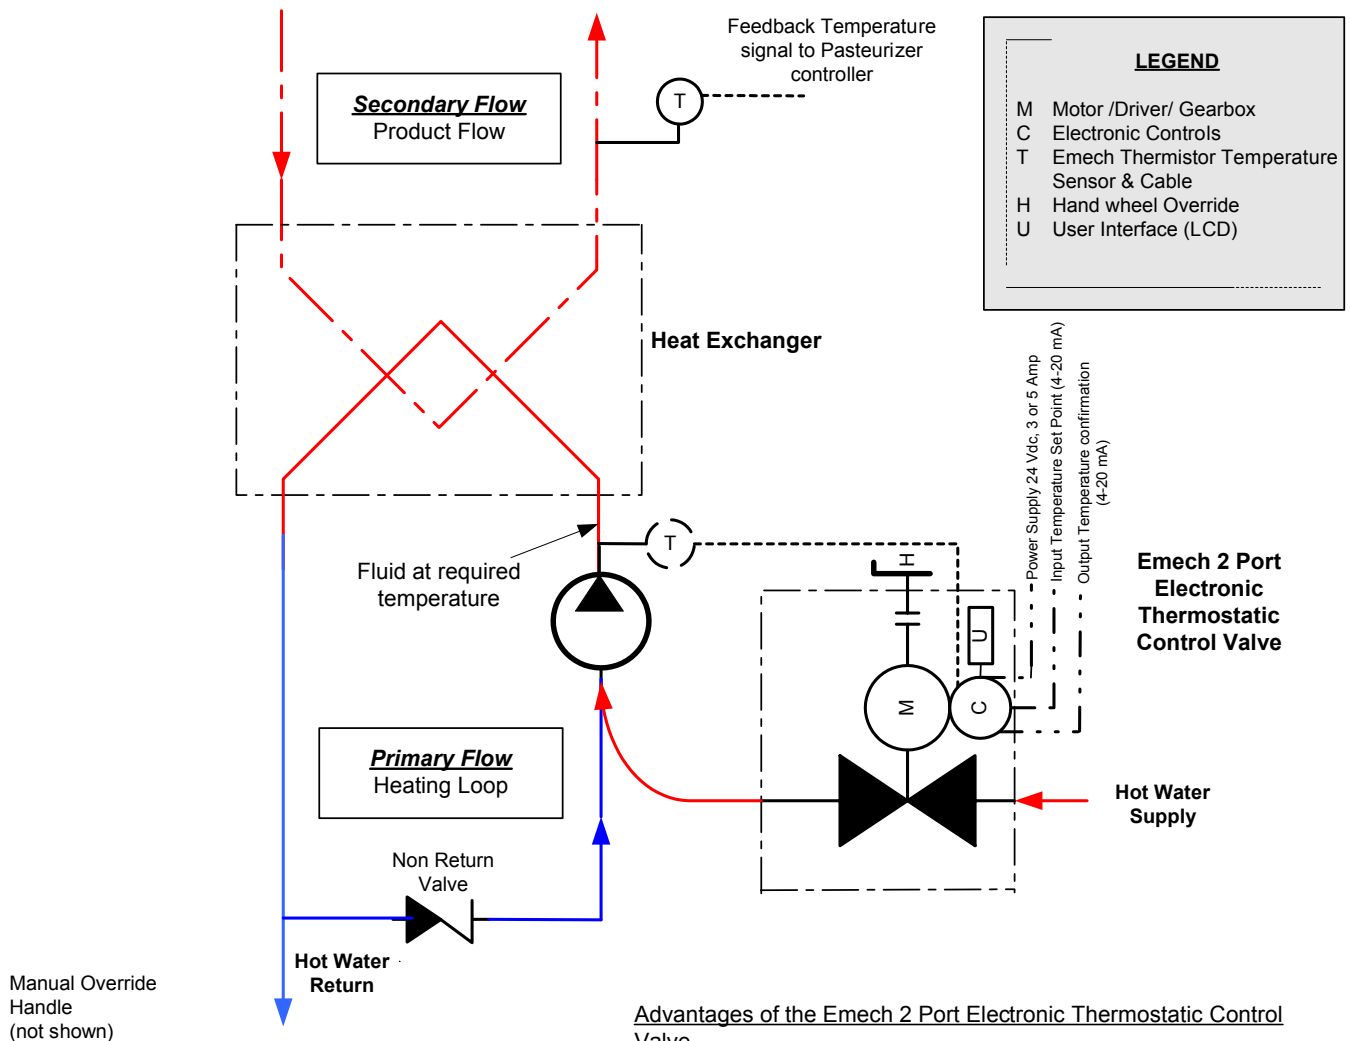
Secondary Flow
Product Flow

Feedback Temperature signal to Pasteurizer controller

T

LEGEND

M Motor /Driver/ Gearbox
C Electronic Controls
T Emech Thermistor Temperature Sensor & Cable
H Hand wheel Override
U User Interface (LCD)

Heat Exchanger

Power Supply 24 Vdc, 3 or 5 Amp
Input Temperature Set Point (4-20 mA)
Output Temperature confirmation (4-20 mA)

T

Fluid at required temperature

H

U

Emech 2 Port Electronic Thermostatic Control Valve

M

C

Primary Flow
Heating Loop

Hot Water Supply

Non Return Valve

Hot Water Return

Manual Override Handle (not shown)

Advantages of the Emech 2 Port Electronic Thermostatic Control Valve